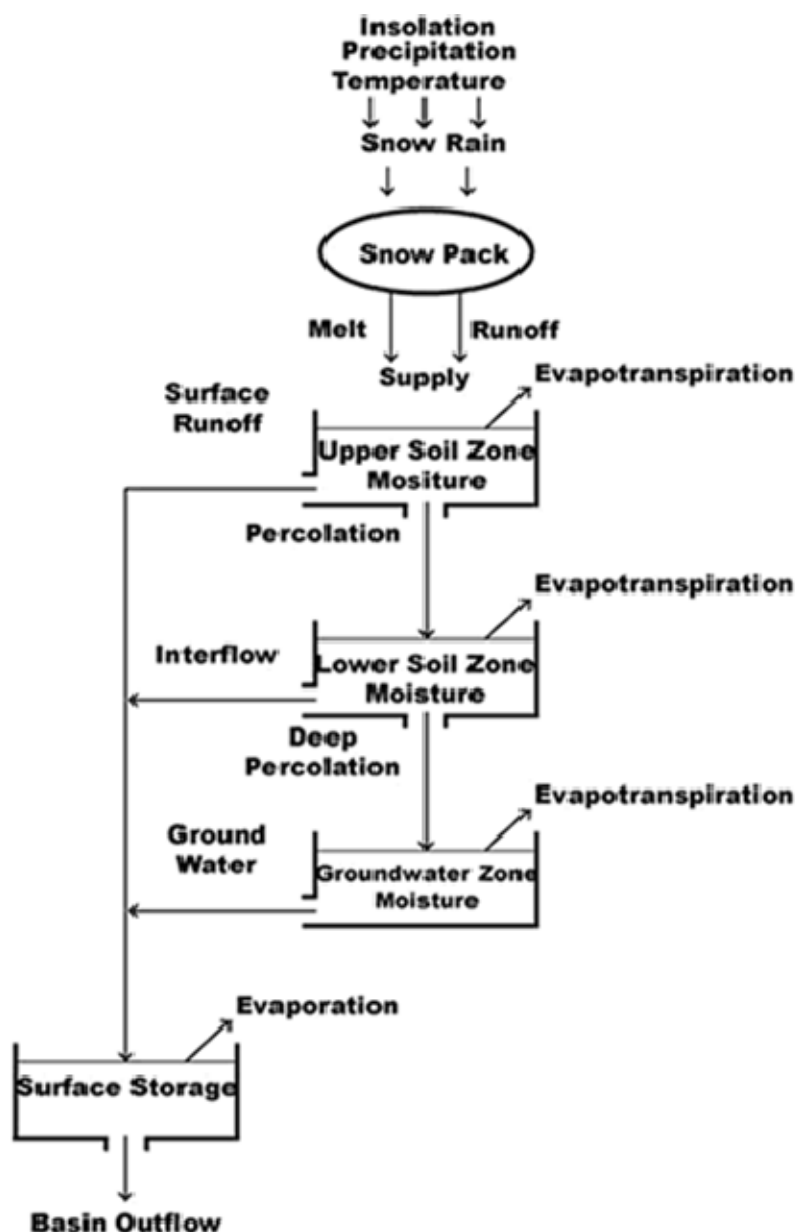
Insolation
Precipitation
Temperature

Snow Rain

Snow Pack

Melt

Runoff

Supply

Evapotranspiration

Surface Runoff

Upper Soil Zone Mositure

Percolation

Evapotranspiration

Interflow

Lower Soil Zone Moisture

Deep Percolation

Evapotranspiration

Ground Water

Groundwater Zone Moisture

Evaporation

Surface Storage

Basin Outflow